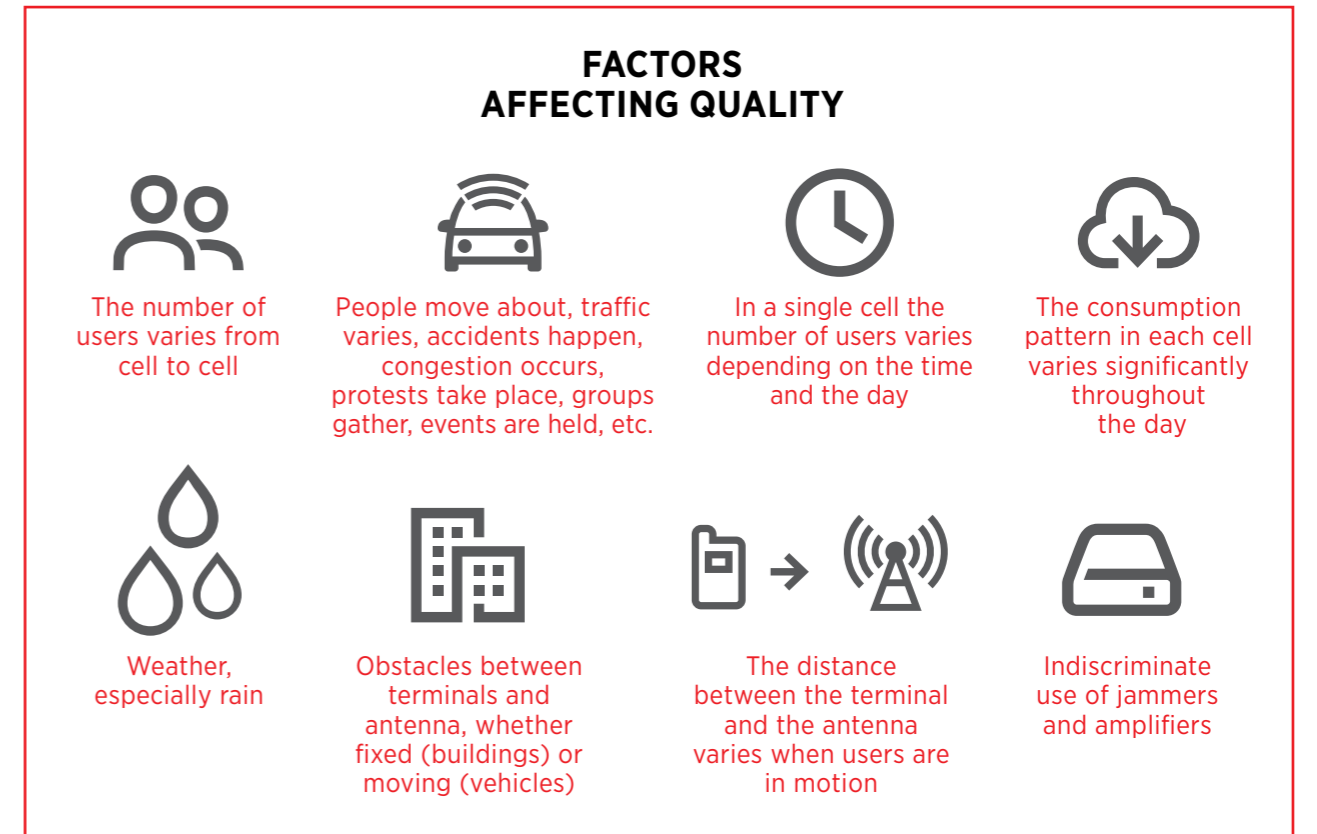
FACTORS
AFFECTING QUALITY

The number of users varies from cell to cell

People move about, traffic varies, accidents happen, congestion occurs, protests take place, groups gather, events are held, etc.

In a single cell the number of users varies depending on the time and the day

The consumption pattern in each cell varies significantly throughout the day

Weather, especially rain

Obstacles between terminals and antenna, whether fixed (buildings) or moving (vehicles)

The distance between the terminal and the antenna varies when users are in motion

Indiscriminate use of jammers and amplifiers